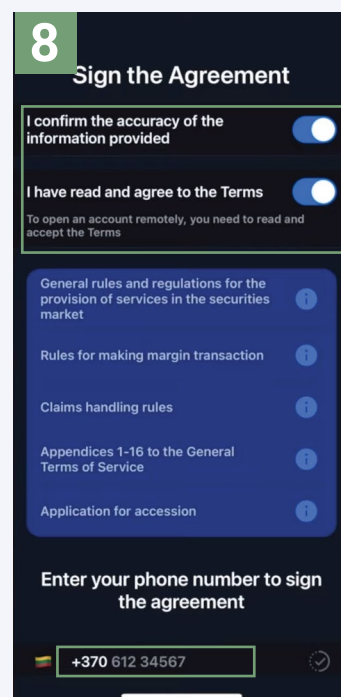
8

Sign the Agreement

I confirm the accuracy of the information provided

I have read and agree to the Terms

To open an account remotely, you need to read and accept the Terms

General rules and regulations for the provision of services in the securities market

Rules for making margin transaction

Claims handling rules

Appendices 1-16 to the General Terms of Service

Application for accession

Enter your phone number to sign the agreement

+370 612 34567